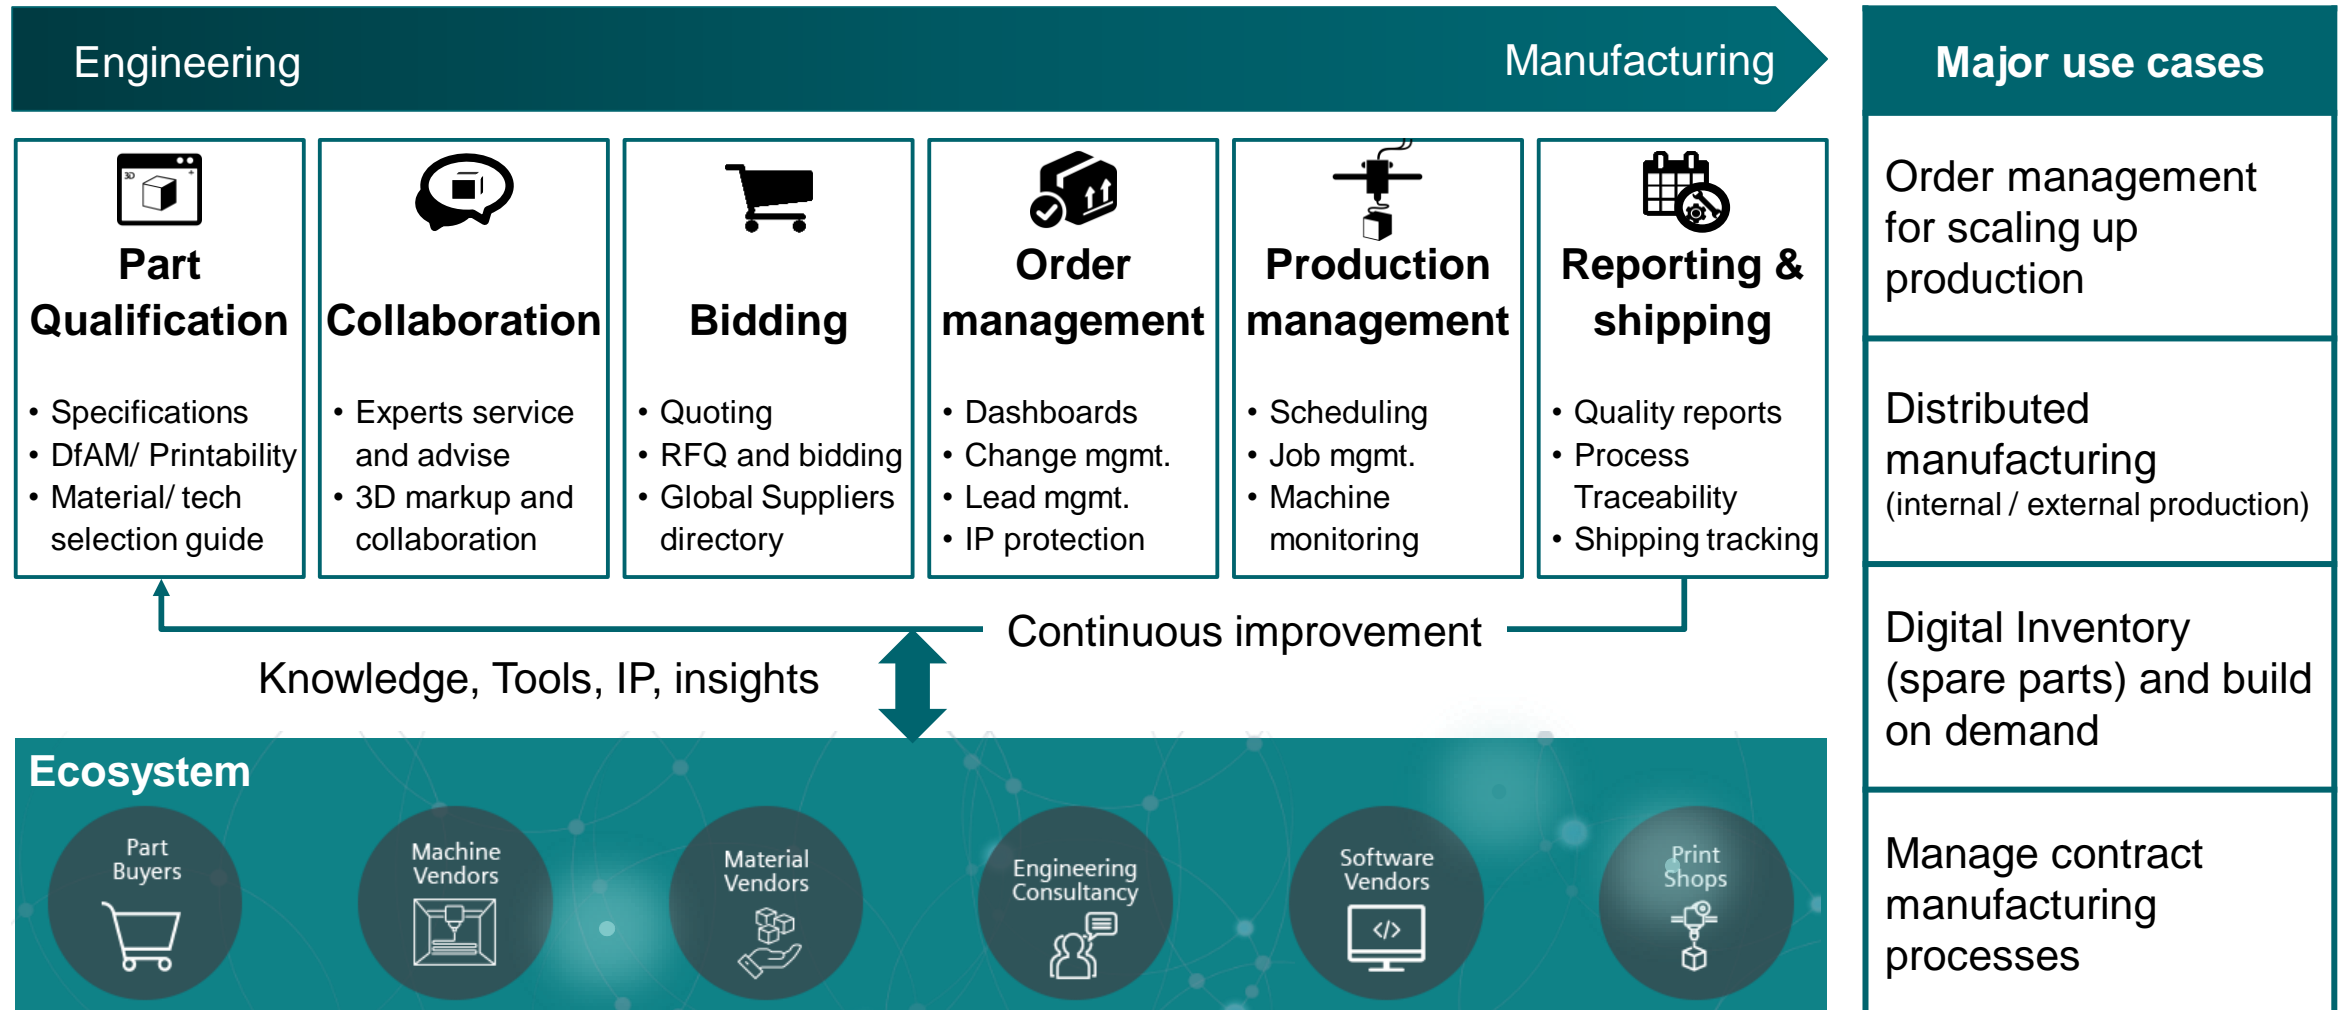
Engineering

Manufacturing

Major use cases

3D

Part Qualification

- Specifications
- DfAM/ Printability
- Material/ tech selection guide

Collaboration

- Experts service and advise
- 3D markup and collaboration

Bidding

- Quoting
- RFQ and bidding
- Global Suppliers directory

Order management

- Dashboards
- Change mgmt.
- Lead mgmt.
- IP protection

Production management

- Scheduling
- Job mgmt.
- Machine monitoring

Reporting & shipping

- Quality reports
- Process Traceability
- Shipping tracking

Order management for scaling up production

Distributed manufacturing (internal / external production)

Digital Inventory (spare parts) and build on demand

Manage contract manufacturing processes

Continuous improvement

Knowledge, Tools, IP, insights

Ecosystem

Part Buyers

Machine Vendors

Material Vendors

Engineering Consultancy

Software Vendors

Print Shops